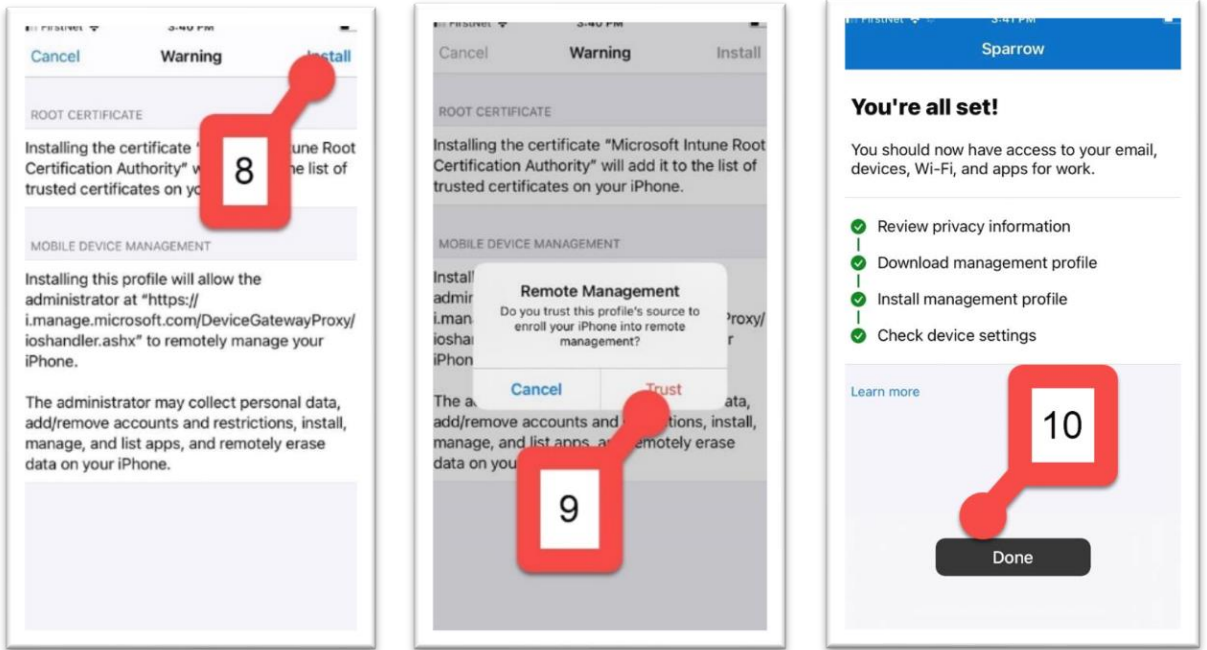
FirstNet 3:40 PM

Cancel Warning Install

8

ROOT CERTIFICATE

Installing the certificate "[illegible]une Root Certification Authority" w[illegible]he list of trusted certificates on yo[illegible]

MOBILE DEVICE MANAGEMENT

Installing this profile will allow the administrator at "https://i.manage.microsoft.com/DeviceGatewayProxy/ioshandler.ashx" to remotely manage your iPhone.

The administrator may collect personal data, add/remove accounts and restrictions, install, manage, and list apps, and remotely erase data on your iPhone.

FirstNet 3:40 PM

Cancel Warning Install

ROOT CERTIFICATE

Installing the certificate "Microsoft Intune Root Certification Authority" will add it to the list of trusted certificates on your iPhone.

MOBILE DEVICE MANAGEMENT

Install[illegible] admin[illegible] i.mana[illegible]Proxy/ iosha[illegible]r iPhon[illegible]

Remote Management

Do you trust this profile's source to enroll your iPhone into remote management?

Cancel Trust

The a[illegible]ata, add/remove accounts and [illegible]tions, install, manage, and list apps, a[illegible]motely erase data on you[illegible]

9

FirstNet 3:41 PM

Sparrow

You're all set!

You should now have access to your email, devices, Wi-Fi, and apps for work.

Review privacy information

Download management profile

Install management profile

Check device settings

Learn more

10

Done